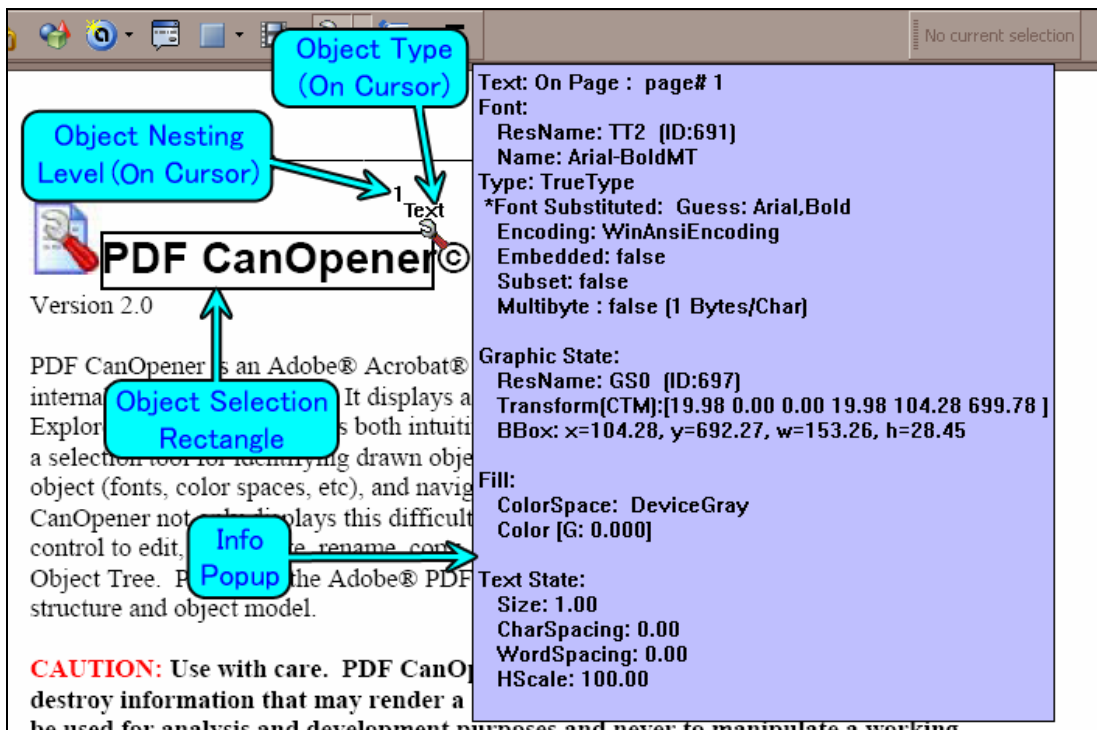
No current selection

Object Type (On Cursor)

Object Nesting Level (On Cursor)

1
Text

PDF CanOpener©

Version 2.0

PDF CanOpener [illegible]s an Adobe® Acrobat® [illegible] interna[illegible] It displays a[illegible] Explor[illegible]s both intuiti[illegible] a selection tool for identifying drawn obje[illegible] object (fonts, color spaces, etc), and navig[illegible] CanOpener not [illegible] displays this difficult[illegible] control to edit, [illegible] rename, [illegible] Object Tree. P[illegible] the Adobe® PDF structure and object model.

Object Selection Rectangle

Info Popup

CAUTION: Use with care. PDF CanOp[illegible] destroy information that may render a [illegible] be used for analysis and development purposes and never to manipulate a working

Text: On Page : page# 1
Font:
ResName: TT2 (ID:691)
Name: Arial-BoldMT
Type: TrueType
*Font Substituted: Guess: Arial,Bold
Encoding: WinAnsiEncoding
Embedded: false
Subset: false
Multibyte : false (1 Bytes/Char)

Graphic State:
ResName: GS0 (ID:697)
Transform(CTM):[19.98 0.00 0.00 19.98 104.28 699.78 ]
BBox: x=104.28, y=692.27, w=153.26, h=28.45

Fill:
ColorSpace: DeviceGray
Color [G: 0.000]

Text State:
Size: 1.00
CharSpacing: 0.00
WordSpacing: 0.00
HScale: 100.00